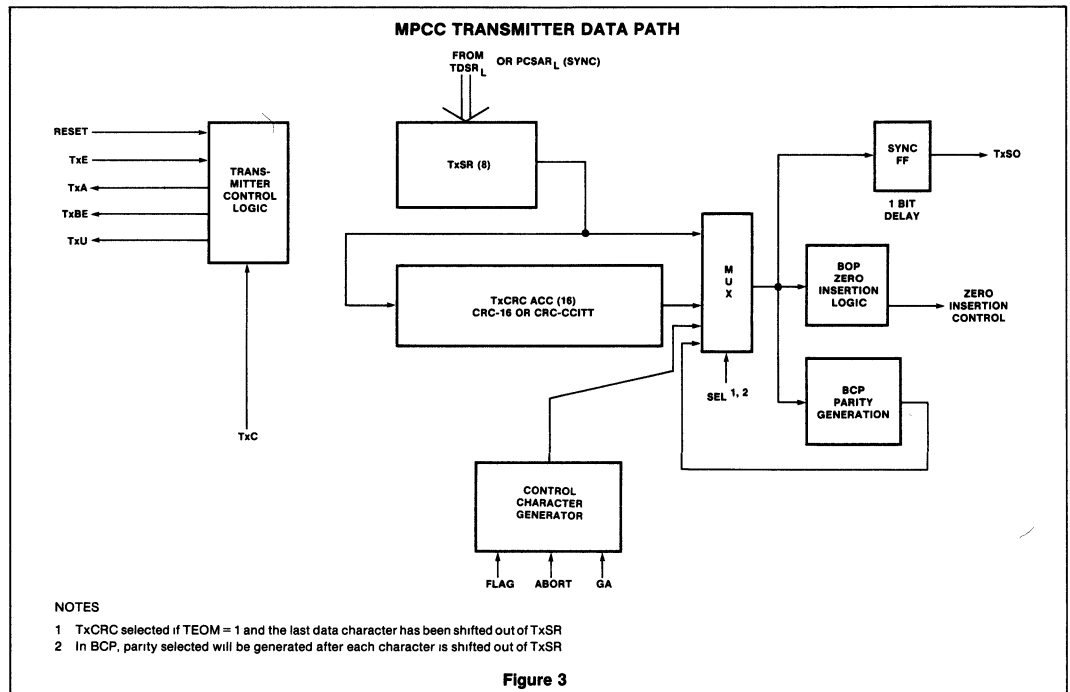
MPCC TRANSMITTER DATA PATH

FROM $TDSR_L$ OR $PCSAR_L$ (SYNC)

RESET

TxE

TxA

TxBE

TxU

TRANSMITTER CONTROL LOGIC

TxC

TxSR (8)

TxCRC ACC (16) CRC-16 OR CRC-CCITT

M U X

SEL 1, 2

SYNC FF

TxSO

1 BIT DELAY

BOP ZERO INSERTION LOGIC

ZERO INSERTION CONTROL

BCP PARITY GENERATION

CONTROL CHARACTER GENERATOR

FLAG

ABORT

GA

NOTES

1 TxCRC selected if TEOM = 1 and the last data character has been shifted out of TxSR

2 In BCP, parity selected will be generated after each character is shifted out of TxSR

Figure 3